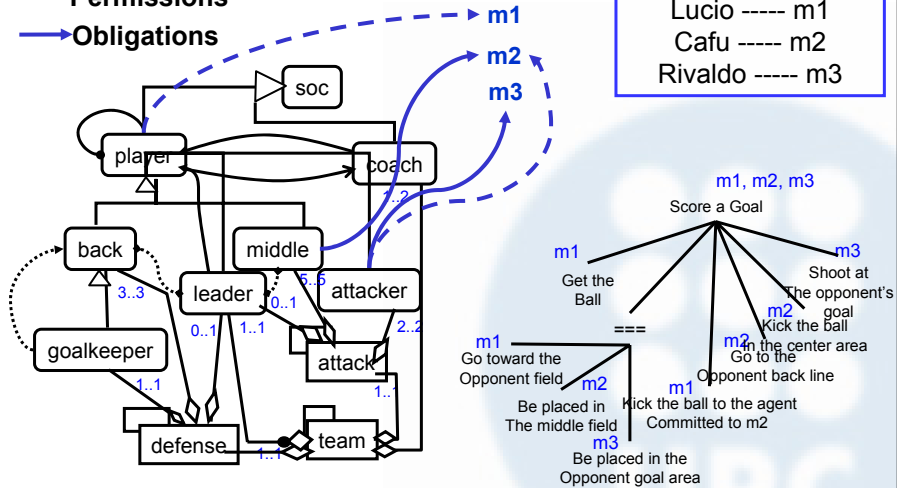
Permissions
Obligations
m1
m2
m3

Lucio ----- m1
Cafu ----- m2
Rivaldo ----- m3

soc
player
coach
1..2
back
middle
leader
attacker
5..5
0..1
3..3
0..1
1..1
2..2
goalkeeper
attack
1..1
1..1
defense
team
1..1

m1, m2, m3
Score a Goal
m1
Get the Ball
m3
Shoot at The opponent's goal
m2
Kick the ball in the center area
m2
Go to the Opponent back line
===
m1
Go toward the Opponent field
m2
Be placed in The middle field
m1
Kick the ball to the agent Committed to m2
m3
Be placed in the Opponent goal area